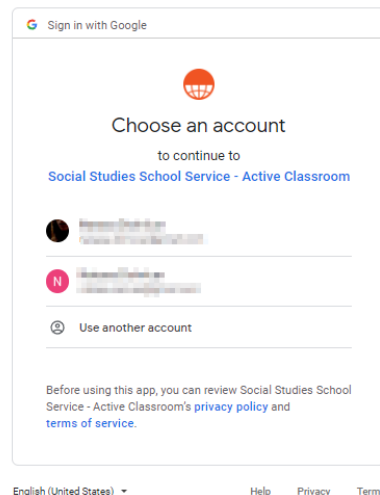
G Sign in with Google

Choose an account

to continue to

Social Studies School Service - Active Classroom

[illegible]
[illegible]

N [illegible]
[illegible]

Use another account

Before using this app, you can review Social Studies School Service - Active Classroom's privacy policy and terms of service.

English (United States) ▾ Help Privacy Term